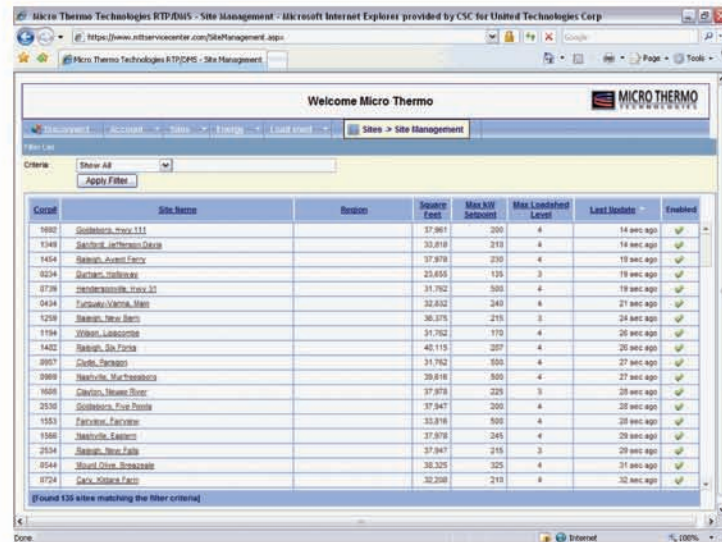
Micro Thermo Technologies RTP/DMS - Site Management - Microsoft Internet Explorer provided by CSC for United Technologies Corp

https://www.mtservicecenter.com/SiteManagement.aspx

Google

Micro Thermo Technologies RTP/DMS - Site Management

Page · Tools ·

Welcome Micro Thermo

MICRO THERMO TECHNOLOGIES

Disconnect | Account | Sites | Energy | Load shed | Sites > Site Management

Filter List

Criteria: Show All

Apply Filter

| Corp# | Site Name | Region | Square Feet | Max kW Setpoint | Max Loadshed Level | Last Update | Enabled |
|---|---|---|---|---|---|---|---|
| 1682 | Goldsboro, Hwy 111 | | 37,961 | 200 | 4 | 14 sec ago | ✔ |
| 1349 | Sanford, Jefferson Davis | | 33,819 | 210 | 4 | 14 sec ago | ✔ |
| 1454 | Raleigh, Avent Ferry | | 37,978 | 230 | 4 | 19 sec ago | ✔ |
| 0234 | Durham, Holloway | | 23,655 | 135 | 3 | 19 sec ago | ✔ |
| 0736 | Hendersonville, Hwy 31 | | 31,762 | 500 | 4 | 19 sec ago | ✔ |
| 0434 | Fuquay-Varina, Main | | 32,832 | 240 | 4 | 21 sec ago | ✔ |
| 1258 | Raleigh, New Bern | | 38,375 | 215 | 3 | 24 sec ago | ✔ |
| 1194 | Wilson, Lipscombe | | 31,762 | 170 | 4 | 26 sec ago | ✔ |
| 1482 | Raleigh, Six Forks | | 40,115 | 207 | 4 | 26 sec ago | ✔ |
| 0957 | Clyde, Paragon | | 31,762 | 550 | 4 | 27 sec ago | ✔ |
| 0969 | Nashville, Murfreesboro | | 39,816 | 500 | 4 | 27 sec ago | ✔ |
| 1608 | Clayton, Neuse River | | 37,978 | 225 | 3 | 28 sec ago | ✔ |
| 2530 | Goldsboro, Five Points | | 37,947 | 200 | 4 | 28 sec ago | ✔ |
| 1553 | Fairview, Fairview | | 33,816 | 500 | 4 | 28 sec ago | ✔ |
| 1566 | Nashville, Eastern | | 37,978 | 245 | 4 | 29 sec ago | ✔ |
| 2534 | Raleigh, New Falls | | 37,947 | 215 | 3 | 29 sec ago | ✔ |
| 0544 | Mount Olive, Breazeale | | 38,325 | 325 | 4 | 31 sec ago | ✔ |
| 0724 | Cary, Kildaire Farm | | 32,208 | 210 | 4 | 32 sec ago | ✔ |

[Found 135 sites matching the filter criteria]

Done | Internet | 100%